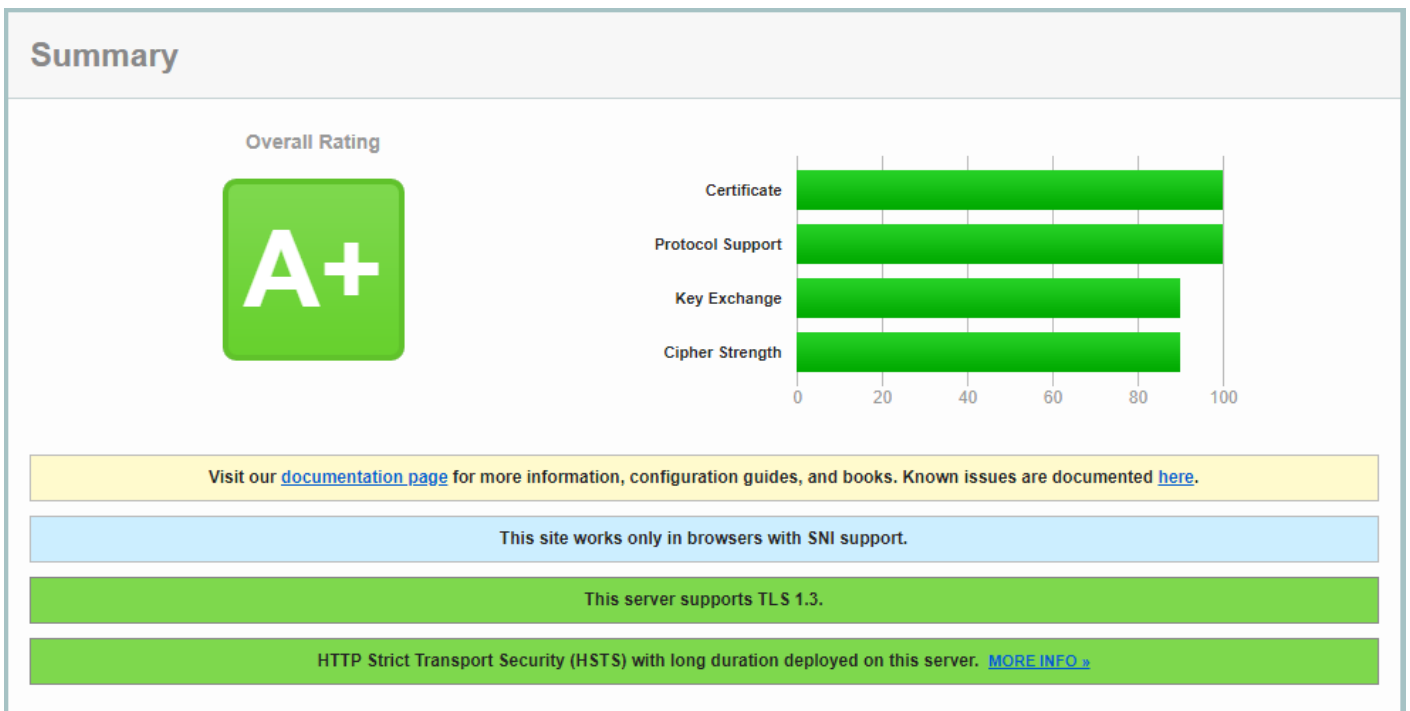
Summary

Overall Rating

A+

Certificate

Protocol Support

Key Exchange

Cipher Strength

0 20 40 60 80 100

Visit our documentation page for more information, configuration guides, and books. Known issues are documented here.

This site works only in browsers with SNI support.

This server supports TLS 1.3.

HTTP Strict Transport Security (HSTS) with long duration deployed on this server. MORE INFO »